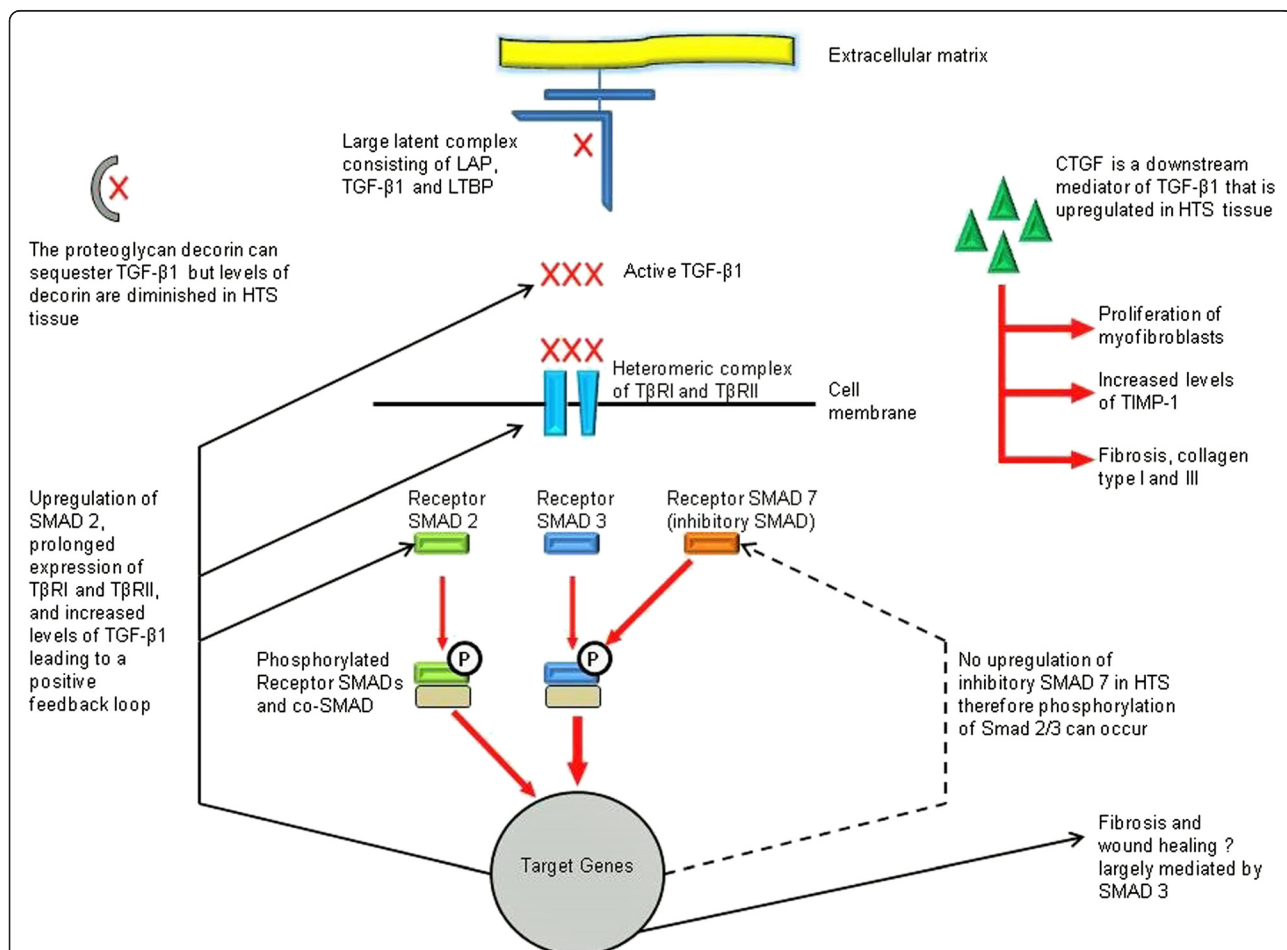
Extracellular matrix

Large latent complex consisting of LAP, TGF-β1 and LTBP

X

X

The proteoglycan decorin can sequester TGF-β1 but levels of decorin are diminished in HTS tissue

CTGF is a downstream mediator of TGF-β1 that is upregulated in HTS tissue

XXX Active TGF-β1

Proliferation of myofibroblasts

XXX

Heteromeric complex of TβRI and TβRII

Cell membrane

Increased levels of TIMP-1

Fibrosis, collagen type I and III

Upregulation of SMAD 2, prolonged expression of TβRI and TβRII, and increased levels of TGF-β1 leading to a positive feedback loop

Receptor SMAD 2

Receptor SMAD 3

Receptor SMAD 7 (inhibitory SMAD)

Phosphorylated Receptor SMADs and co-SMAD

P

P

No upregulation of inhibitory SMAD 7 in HTS therefore phosphorylation of Smad 2/3 can occur

Target Genes

Fibrosis and wound healing ? largely mediated by SMAD 3